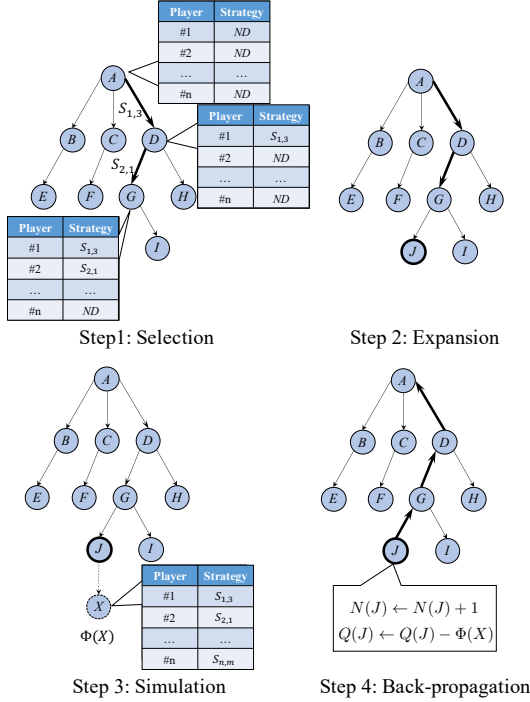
| Player | Strategy |
|---|---|
| #1 | *ND* |
| #2 | *ND* |
| … | … |
| #n | *ND* |

*A*

$S_{1,3}$

*B* *C* *D*

| Player | Strategy |
|---|---|
| #1 | $S_{1,3}$ |
| #2 | *ND* |
| … | … |
| #n | *ND* |

$S_{2,1}$

*E* *F* *G* *H*

| Player | Strategy |
|---|---|
| #1 | $S_{1,3}$ |
| #2 | $S_{2,1}$ |
| … | … |
| #n | *ND* |

*I*

Step1: Selection

*A*

*B* *C* *D*

*E* *F* *G* *H*

*J* *I*

Step 2: Expansion

*A*

*B* *C* *D*

*E* *F* *G* *H*

*J* *I*

*X*

$\Phi(X)$

| Player | Strategy |
|---|---|
| #1 | $S_{1,3}$ |
| #2 | $S_{2,1}$ |
| … | … |
| #n | $S_{n,m}$ |

Step 3: Simulation

*A*

*B* *C* *D*

*E* *F* *G* *H*

*J* *I*

$N(J) \leftarrow N(J) + 1$
$Q(J) \leftarrow Q(J) - \Phi(X)$

Step 4: Back-propagation